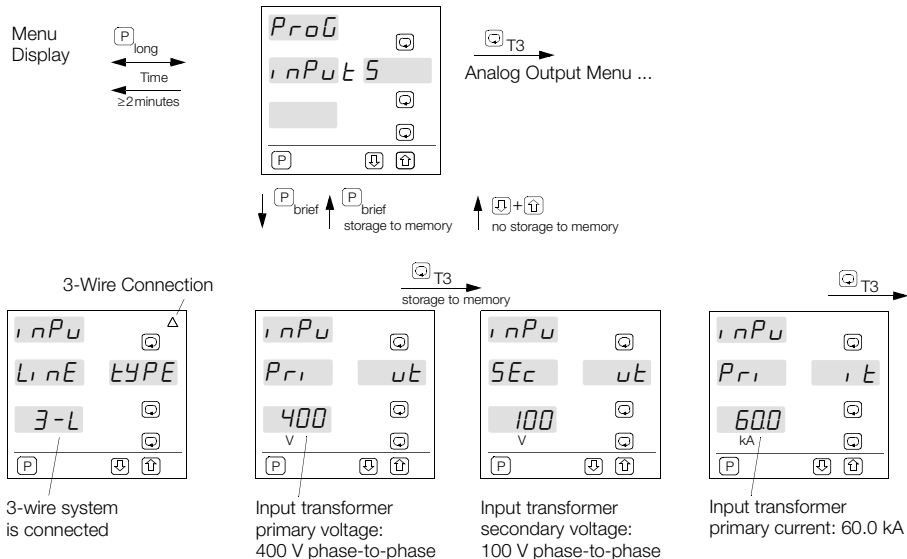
Menu Display

P long

Time

≥2 minutes

ProG

inPutS

P

T3

Analog Output Menu ...

P brief

P brief storage to memory

+ no storage to memory

3-Wire Connection

T3 storage to memory

T3

inPu
LinE tYPE
3-L

P

inPu
Pri ut
400
V

P

inPu
SEc ut
100
V

P

inPu
Pri it
60.0
kA

P

3-wire system is connected

Input transformer primary voltage: 400 V phase-to-phase

Input transformer secondary voltage: 100 V phase-to-phase

Input transformer primary current: 60.0 kA